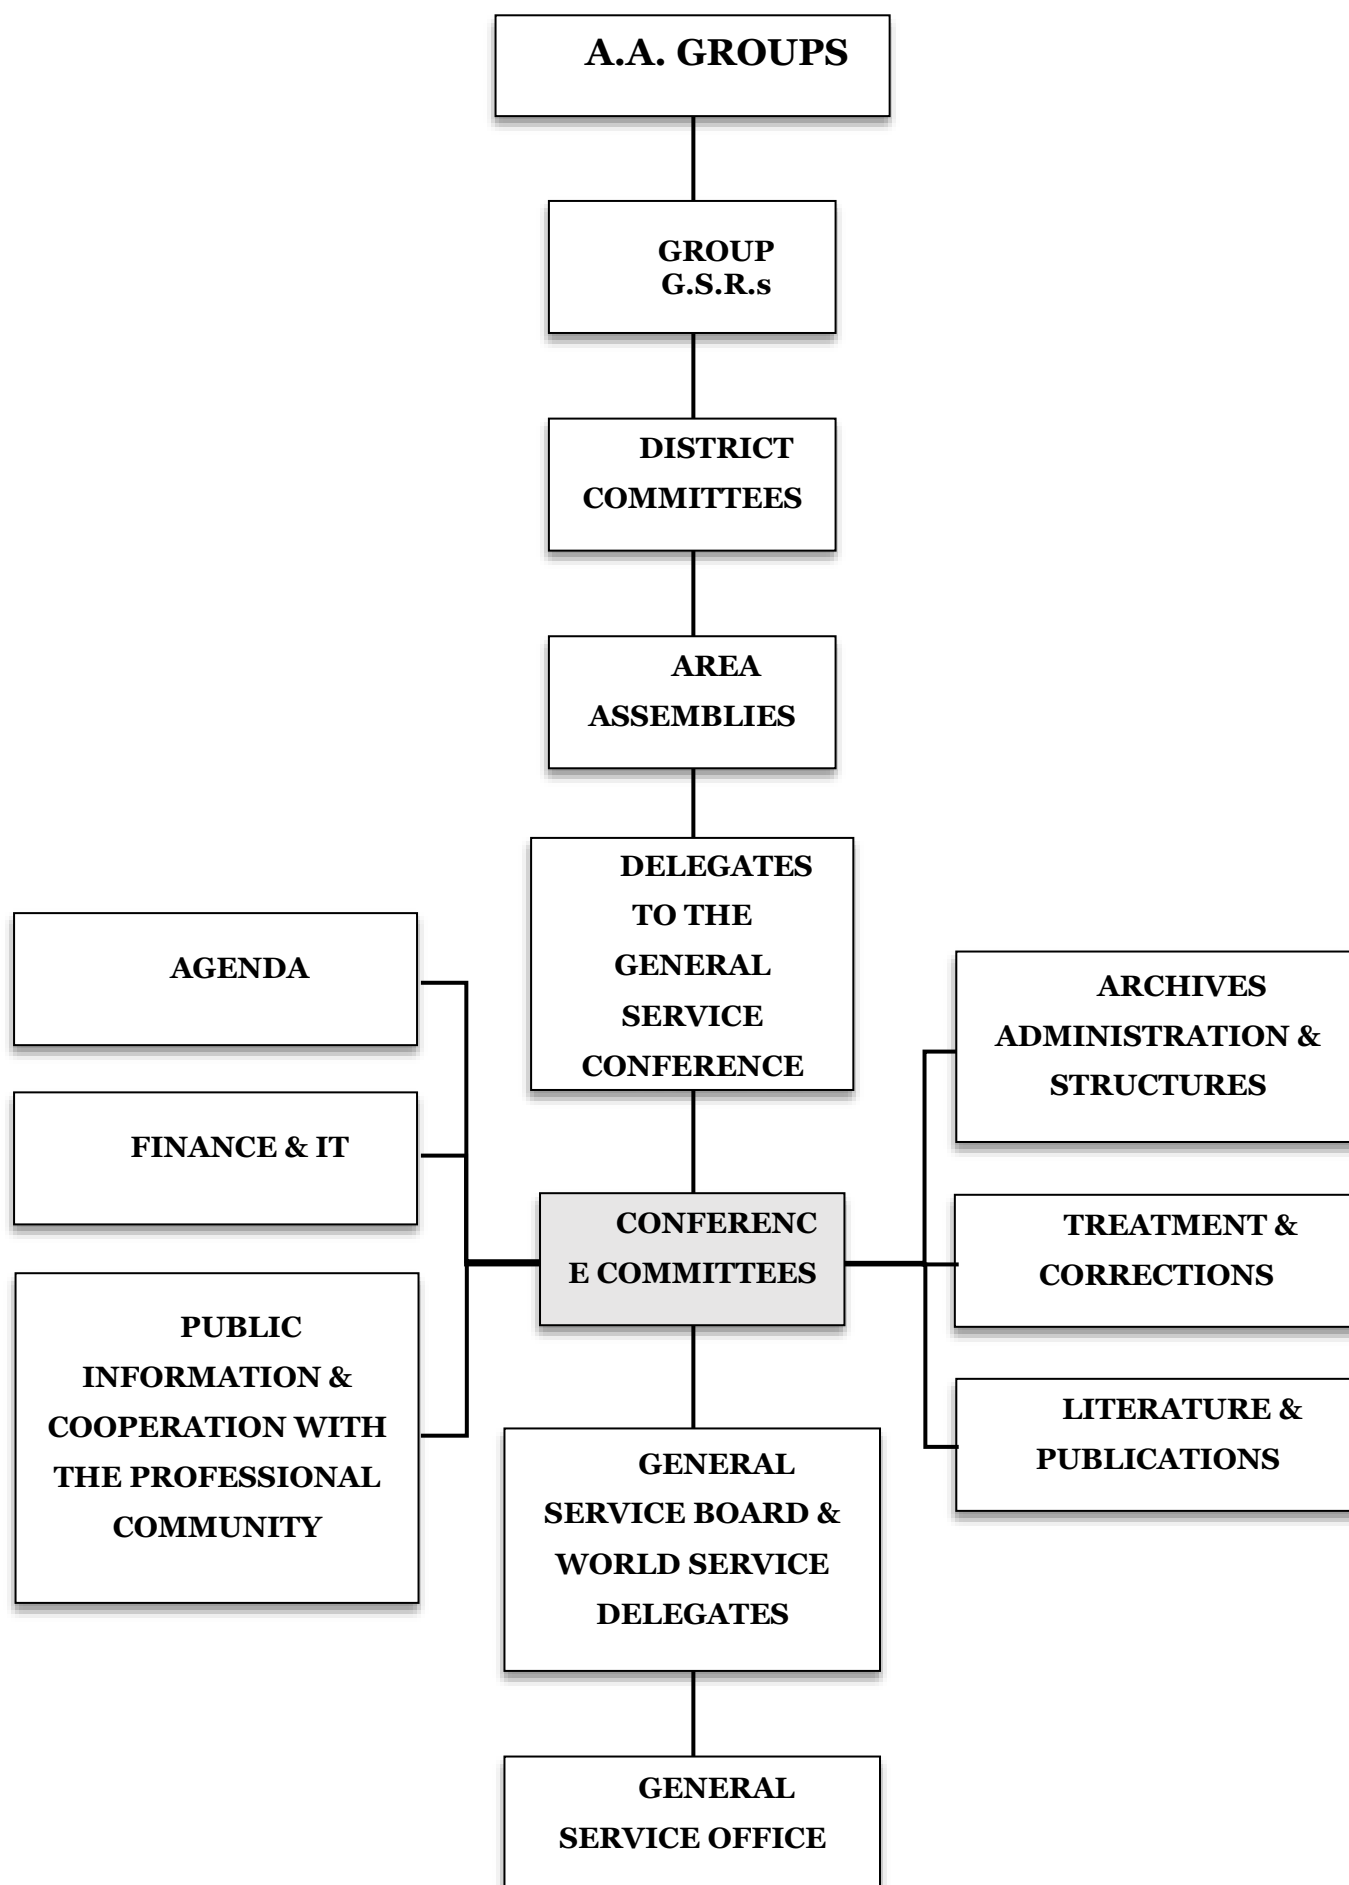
A.A. GROUPS

GROUP G.S.R.s

DISTRICT COMMITTEES

AREA ASSEMBLIES

DELEGATES TO THE GENERAL SERVICE CONFERENCE

AGENDA

FINANCE & IT

PUBLIC INFORMATION & COOPERATION WITH THE PROFESSIONAL COMMUNITY

CONFERENC E COMMITTEES

ARCHIVES ADMINISTRATION & STRUCTURES

TREATMENT & CORRECTIONS

LITERATURE & PUBLICATIONS

GENERAL SERVICE BOARD & WORLD SERVICE DELEGATES

GENERAL SERVICE OFFICE